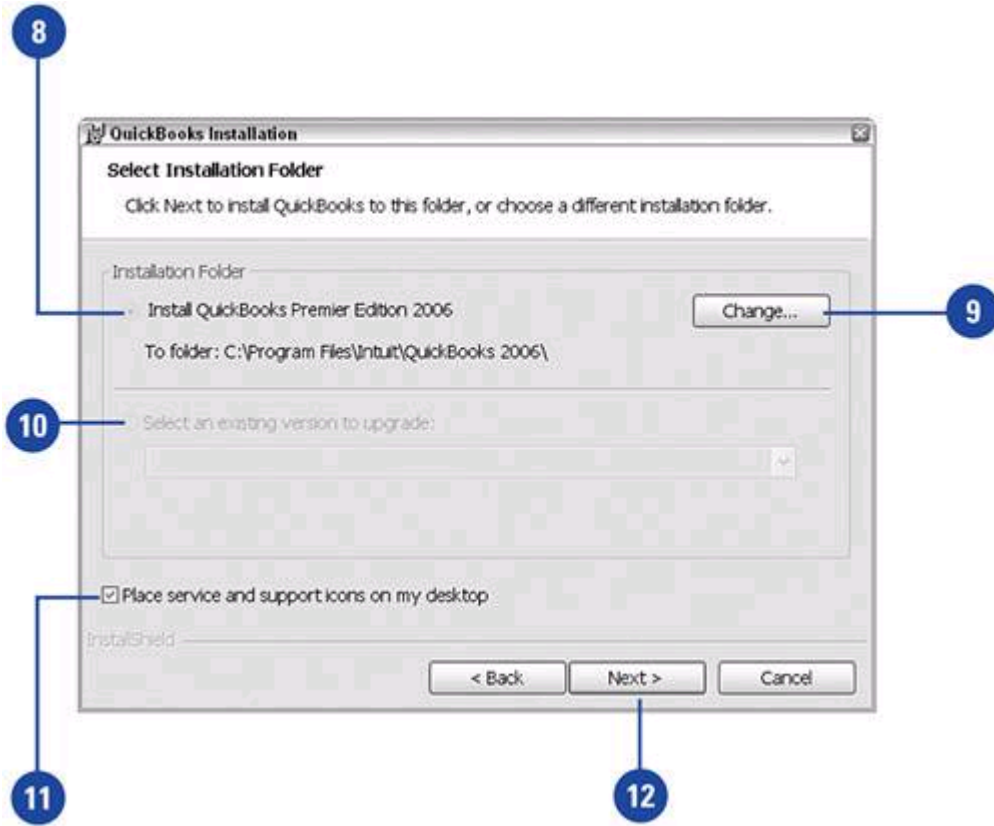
8

QuickBooks Installation

Select Installation Folder

Click Next to install QuickBooks to this folder, or choose a different installation folder.

Installation Folder

Install QuickBooks Premier Edition 2006

Change...

9

To folder: C:\Program Files\Intuit\QuickBooks 2006\

10

Select an existing version to upgrade:

☑ Place service and support icons on my desktop

InstallShield

< Back

Next >

Cancel

11

12